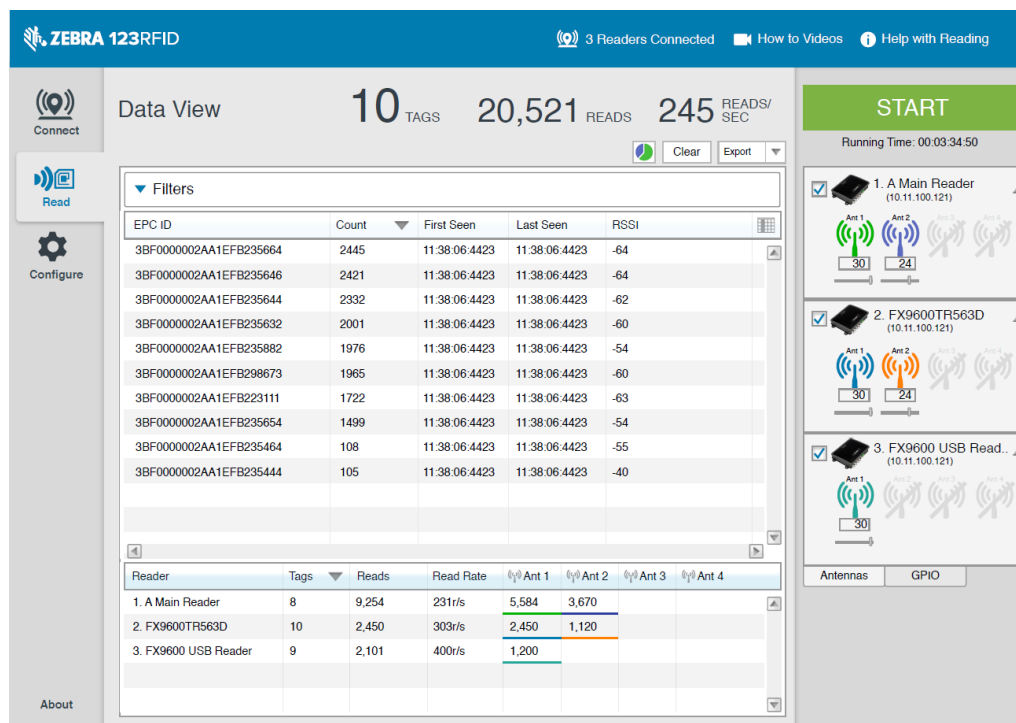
ZEBRA 123RFID

3 Readers Connected How to Videos Help with Reading

Connect

Read

Configure

About

Data View 10 TAGS 20,521 READS 245 READS/SEC

START

Running Time: 00:03:34:50

Clear Export

Filters

| EPC ID | Count | First Seen | Last Seen | RSSI |
|---|---|---|---|---|
| 3BF0000002AA1EFB235664 | 2445 | 11:38:06:4423 | 11:38:06:4423 | -64 |
| 3BF0000002AA1EFB235646 | 2421 | 11:38:06:4423 | 11:38:06:4423 | -64 |
| 3BF0000002AA1EFB235644 | 2332 | 11:38:06:4423 | 11:38:06:4423 | -62 |
| 3BF0000002AA1EFB235632 | 2001 | 11:38:06:4423 | 11:38:06:4423 | -60 |
| 3BF0000002AA1EFB235882 | 1976 | 11:38:06:4423 | 11:38:06:4423 | -54 |
| 3BF0000002AA1EFB298673 | 1965 | 11:38:06:4423 | 11:38:06:4423 | -60 |
| 3BF0000002AA1EFB223111 | 1722 | 11:38:06:4423 | 11:38:06:4423 | -63 |
| 3BF0000002AA1EFB235654 | 1499 | 11:38:06:4423 | 11:38:06:4423 | -54 |
| 3BF0000002AA1EFB235464 | 108 | 11:38:06:4423 | 11:38:06:4423 | -55 |
| 3BF0000002AA1EFB235444 | 105 | 11:38:06:4423 | 11:38:06:4423 | -40 |

| Reader | Tags | Reads | Read Rate | Ant 1 | Ant 2 | Ant 3 | Ant 4 |
|---|---|---|---|---|---|---|---|
| 1. A Main Reader | 8 | 9,254 | 231r/s | 5,584 | 3,670 | | |
| 2. FX9600TR563D | 10 | 2,450 | 303r/s | 2,450 | 1,120 | | |
| 3. FX9600 USB Reader | 9 | 2,101 | 400r/s | 1,200 | | | |

1. A Main Reader
(10.11.100.121)
Ant 1 Ant 2 Ant 3 Ant 4
30 24

2. FX9600TR563D
(10.11.100.121)
Ant 1 Ant 2 Ant 3 Ant 4
30 24

3. FX9600 USB Read..
(10.11.100.121)
Ant 1 Ant 2 Ant 3 Ant 4
30

Antennas GPIO